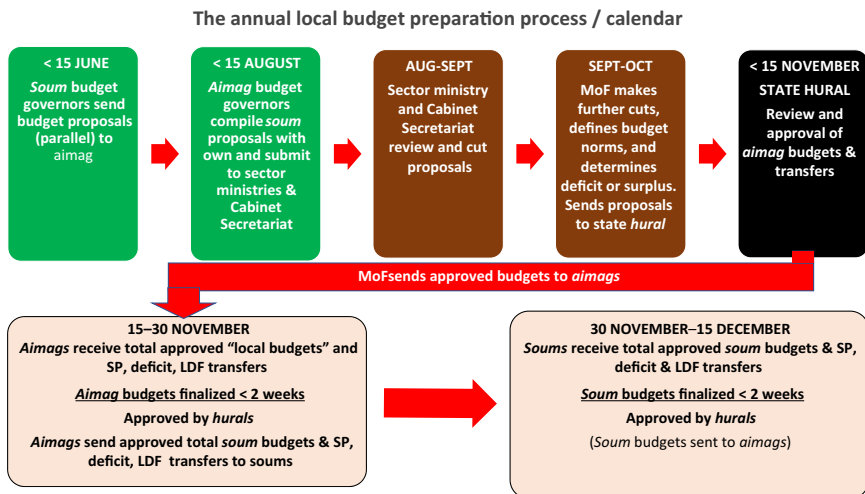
The annual local budget preparation process / calendar

< 15 JUNE

*Soum* budget governors send budget proposals (parallel) to aimag

< 15 AUGUST

*Aimag* budget governors compile *soum* proposals with own and submit to sector ministries & Cabinet Secretariat

AUG-SEPT

Sector ministry and Cabinet Secretariat review and cut proposals

SEPT-OCT

MoF makes further cuts, defines budget norms, and determines deficit or surplus. Sends proposals to state *hural*

< 15 NOVEMBER

STATE HURAL

Review and approval of *aimag* budgets & transfers

MoFsends approved budgets to *aimags*

15–30 NOVEMBER

*Aimags* receive total approved “local budgets” and SP, deficit, LDF transfers

*Aimag* budgets finalized < 2 weeks

Approved by *hurals*

*Aimags* send approved total *soum* budgets & SP, deficit, LDF transfers to soums

30 NOVEMBER–15 DECEMBER

*Soums* receive total approved *soum* budgets & SP, deficit & LDF transfers

*Soum* budgets finalized < 2 weeks

Approved by *hurals*

(*Soum* budgets sent to *aimags*)